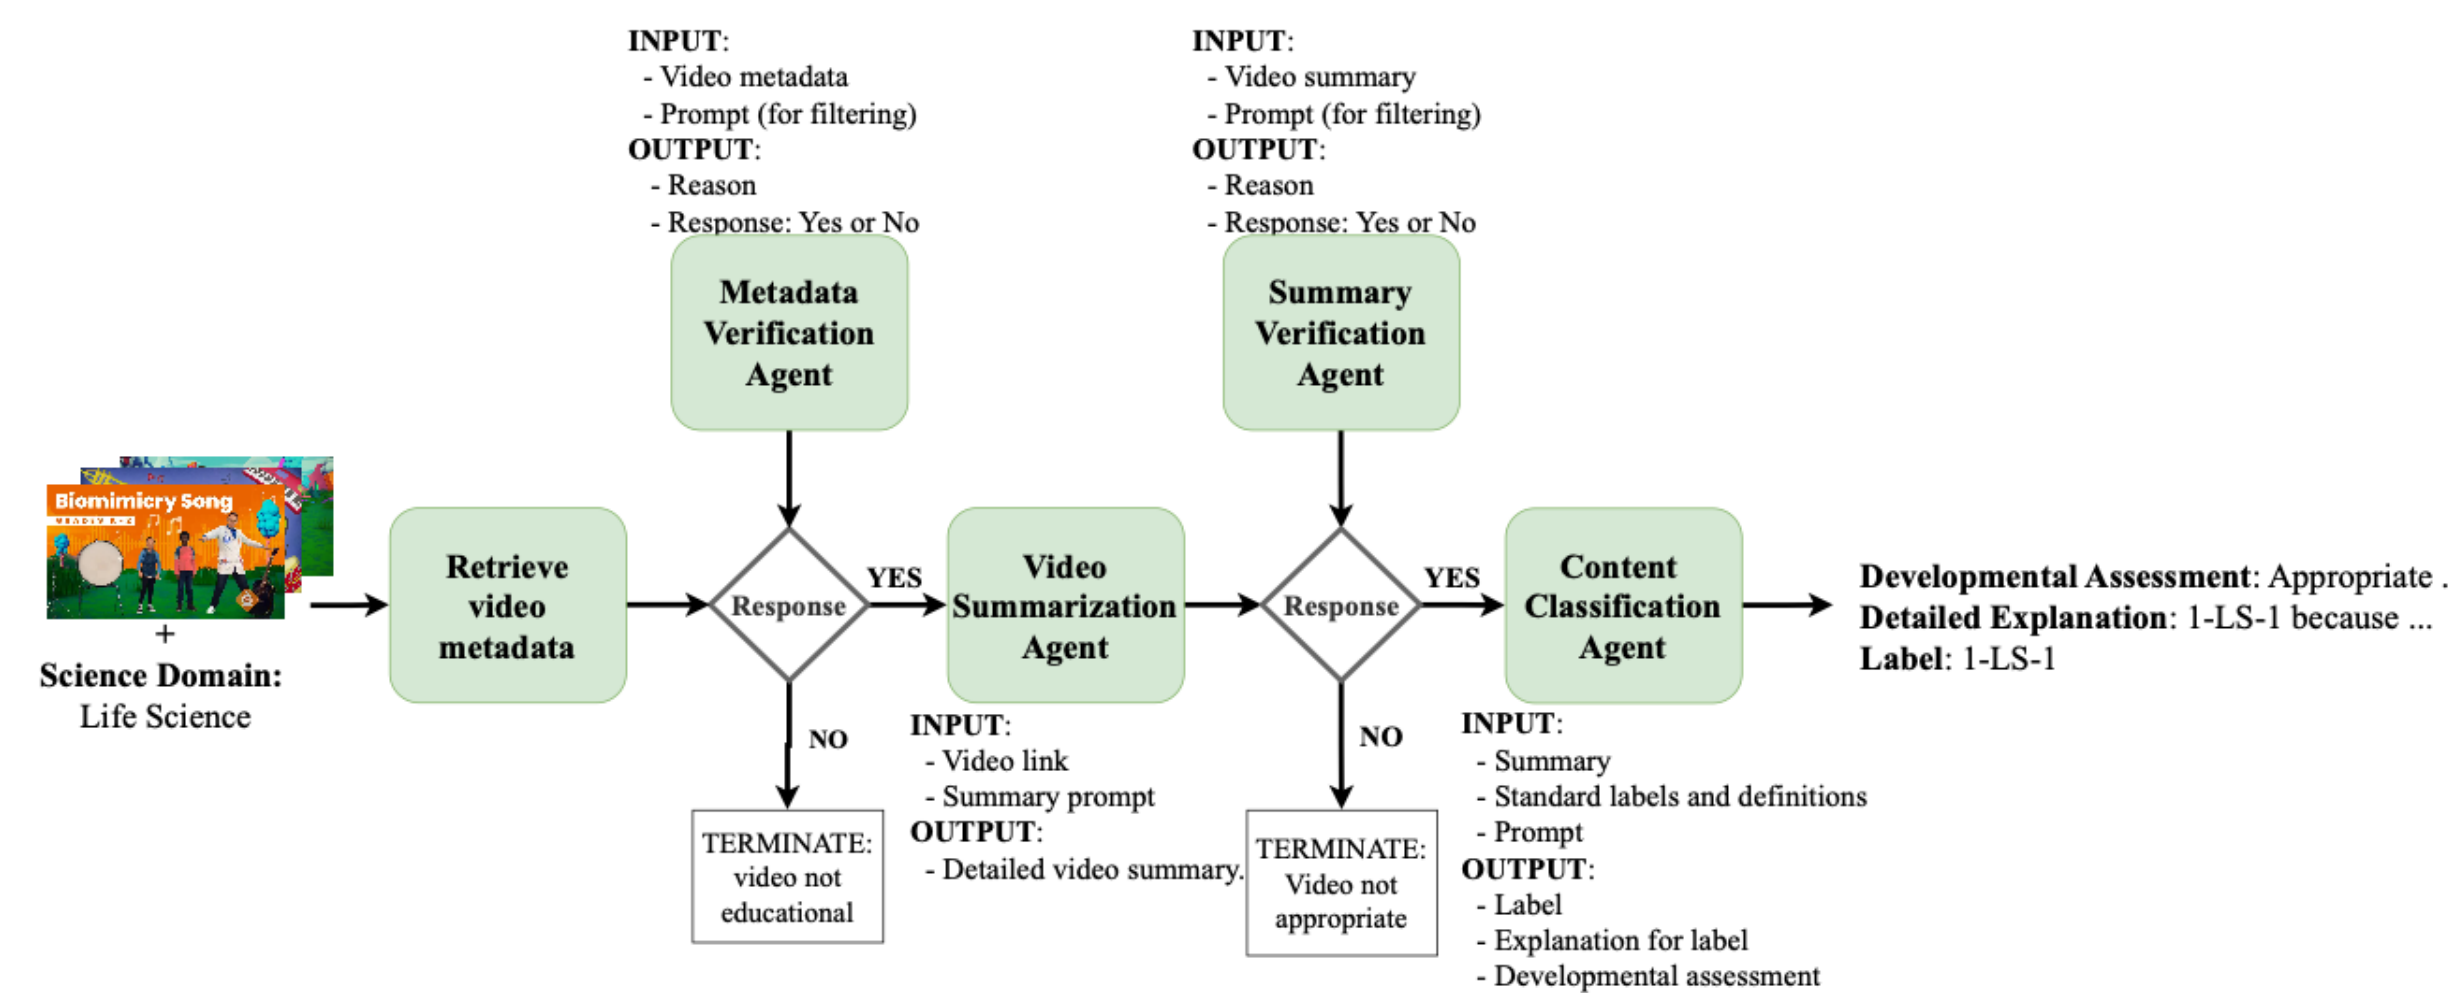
INPUT:
- Video metadata
- Prompt (for filtering)
OUTPUT:
- Reason
- Response: Yes or No

INPUT:
- Video summary
- Prompt (for filtering)
OUTPUT:
- Reason
- Response: Yes or No

Metadata Verification Agent

Summary Verification Agent

Biomimicry Song
+
Science Domain:
Life Science

Retrieve video metadata

Response

YES

NO

TERMINATE: video not educational

Video Summarization Agent

INPUT:
- Video link
- Summary prompt
OUTPUT:
- Detailed video summary.

Response

YES

NO

TERMINATE: Video not appropriate

Content Classification Agent

INPUT:
- Summary
- Standard labels and definitions
- Prompt
OUTPUT:
- Label
- Explanation for label
- Developmental assessment

Developmental Assessment: Appropriate .
Detailed Explanation: 1-LS-1 because ...
Label: 1-LS-1